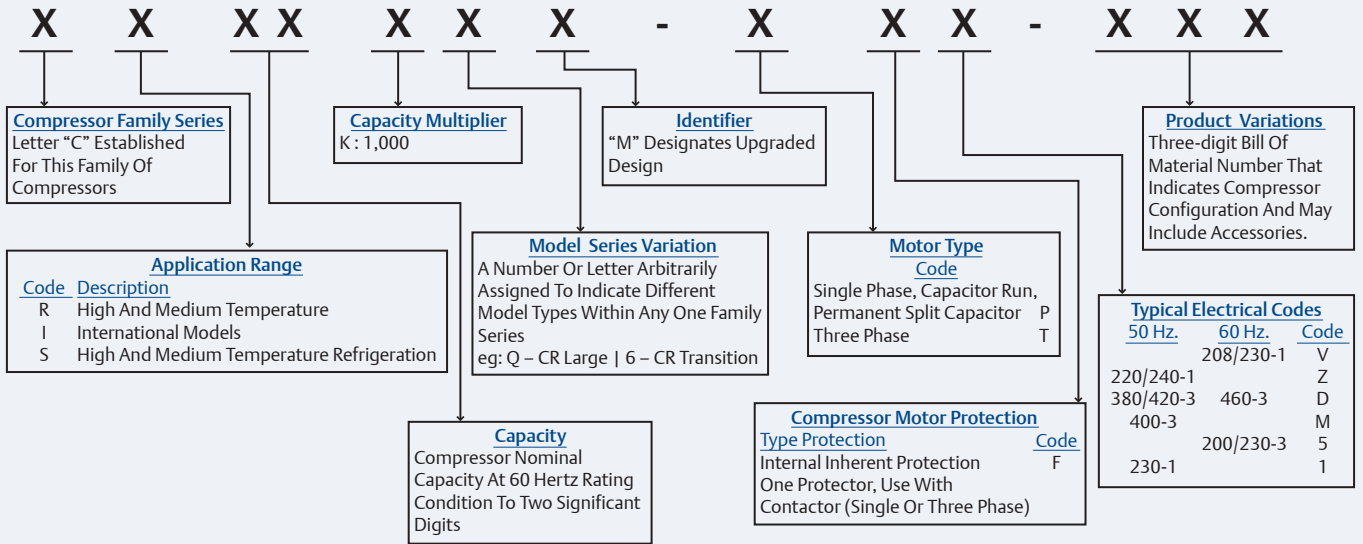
X X XX X X X - X X X - X X X

Compressor Family Series
Letter "C" Established For This Family Of Compressors

Application Range

| Code | Description |
|---|---|
| R | High And Medium Temperature |
| I | International Models |
| S | High And Medium Temperature Refrigeration |

Capacity
Compressor Nominal Capacity At 60 Hertz Rating Condition To Two Significant Digits

Capacity Multiplier
K : 1,000

Model Series Variation
A Number Or Letter Arbitrarily Assigned To Indicate Different Model Types Within Any One Family Series
eg: Q – CR Large | 6 – CR Transition

Identifier
"M" Designates Upgraded Design

Motor Type

| Code | |
|---|---|
| Single Phase, Capacitor Run, Permanent Split Capacitor | P |
| Three Phase | T |

Compressor Motor Protection

| Type Protection | Code |
|---|---|
| Internal Inherent Protection | F |
| One Protector, Use With Contactor (Single Or Three Phase) | |

Product Variations
Three-digit Bill Of Material Number That Indicates Compressor Configuration And May Include Accessories.

Typical Electrical Codes

| 50 Hz. | 60 Hz. | Code |
|---|---|---|
| | 208/230-1 | V |
| 220/240-1 | | Z |
| 380/420-3 | 460-3 | D |
| 400-3 | | M |
| | 200/230-3 | 5 |
| 230-1 | | 1 |